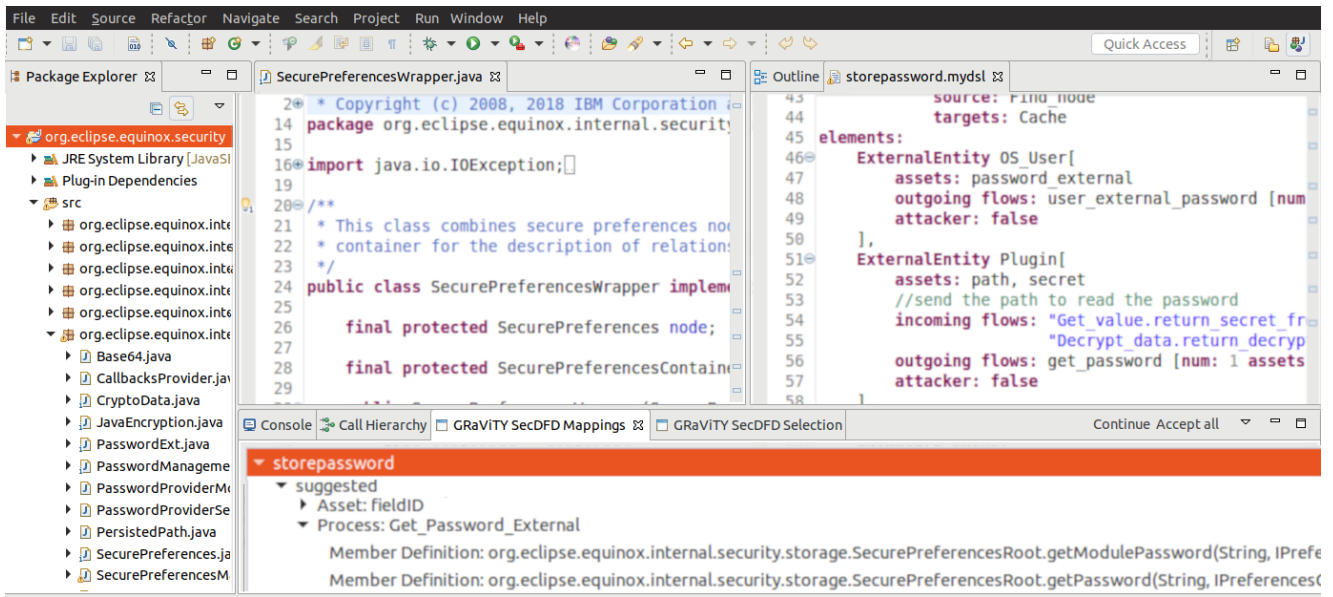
File Edit Source Refactor Navigate Search Project Run Window Help

Quick Access

Package Explorer

org.eclipse.equinox.security
JRE System Library [JavaSI
Plug-in Dependencies
src
org.eclipse.equinox.inte
org.eclipse.equinox.inte
org.eclipse.equinox.inte
org.eclipse.equinox.inte
org.eclipse.equinox.inte
org.eclipse.equinox.inte
Base64.java
CallbacksProvider.jav
CryptoData.java
JavaEncryption.java
PasswordExt.java
PasswordManageme
PasswordProviderMo
PasswordProviderSe
PersistedPath.java
SecurePreferences.ja
SecurePreferencesM

SecurePreferencesWrapper.java

2 * Copyright (c) 2008, 2018 IBM Corporation a
14 package org.eclipse.equinox.internal.security
15
16 import java.io.IOException;
19
20 /**
21 * This class combines secure preferences noc
22 * container for the description of relation
23 */
24 public class SecurePreferencesWrapper impleme
25
26 final protected SecurePreferences node;
27
28 final protected SecurePreferencesContaine
29

Outline storepassword.mydsl

43 source: Find_node
44 targets: Cache
45 elements:
46 ExternalEntity OS_User[
47 assets: password_external
48 outgoing flows: user_external_password [num
49 attacker: false
50 ],
51 ExternalEntity Plugin[
52 assets: path, secret
53 //send the path to read the password
54 incoming flows: "Get_value.return_secret_fr
55 "Decrypt_data.return_decryp
56 outgoing flows: get_password [num: 1 assets
57 attacker: false

Console Call Hierarchy GRaViTY SecDFD Mappings GRaViTY SecDFD Selection Continue Accept all

storepassword
suggested
Asset: fieldID
Process: Get_Password_External
Member Definition: org.eclipse.equinox.internal.security.storage.SecurePreferencesRoot.getModulePassword(String, IPrefe
Member Definition: org.eclipse.equinox.internal.security.storage.SecurePreferencesRoot.getPassword(String, IPreferences